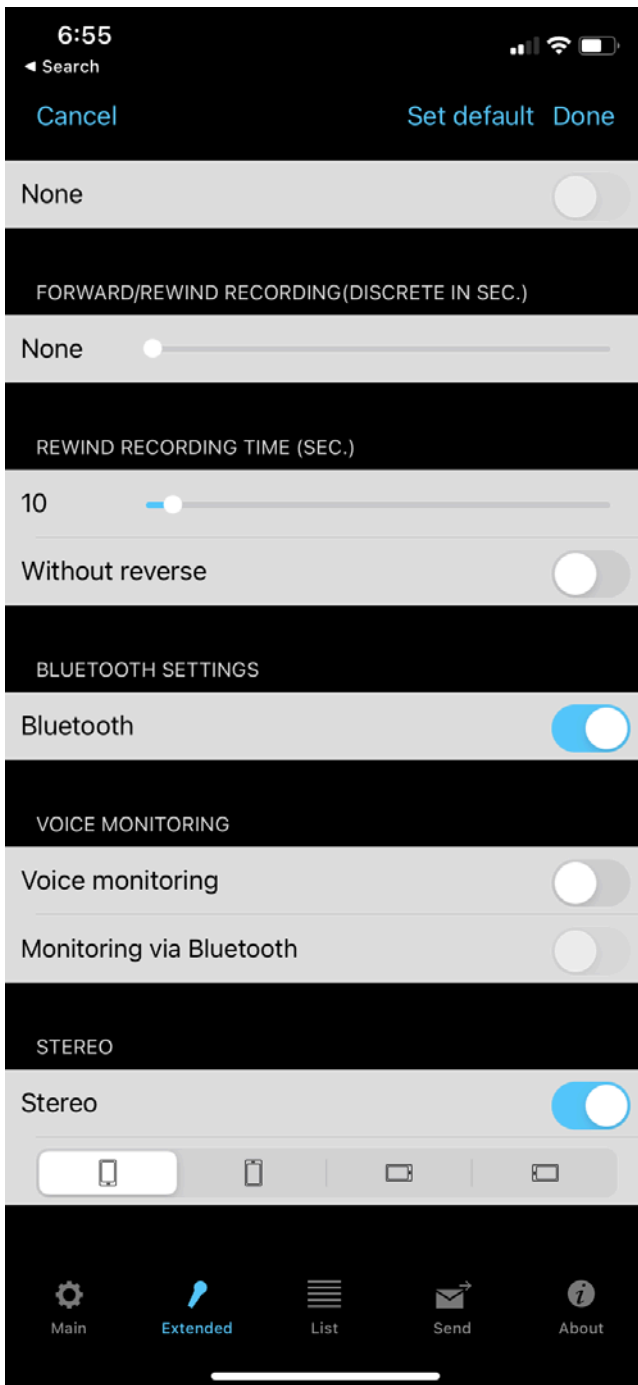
6:55
◄ Search

Cancel Set default Done

None

FORWARD/REWIND RECORDING(DISCRETE IN SEC.)

None

REWIND RECORDING TIME (SEC.)

10

Without reverse

BLUETOOTH SETTINGS

Bluetooth

VOICE MONITORING

Voice monitoring

Monitoring via Bluetooth

STEREO

Stereo

Main Extended List Send About